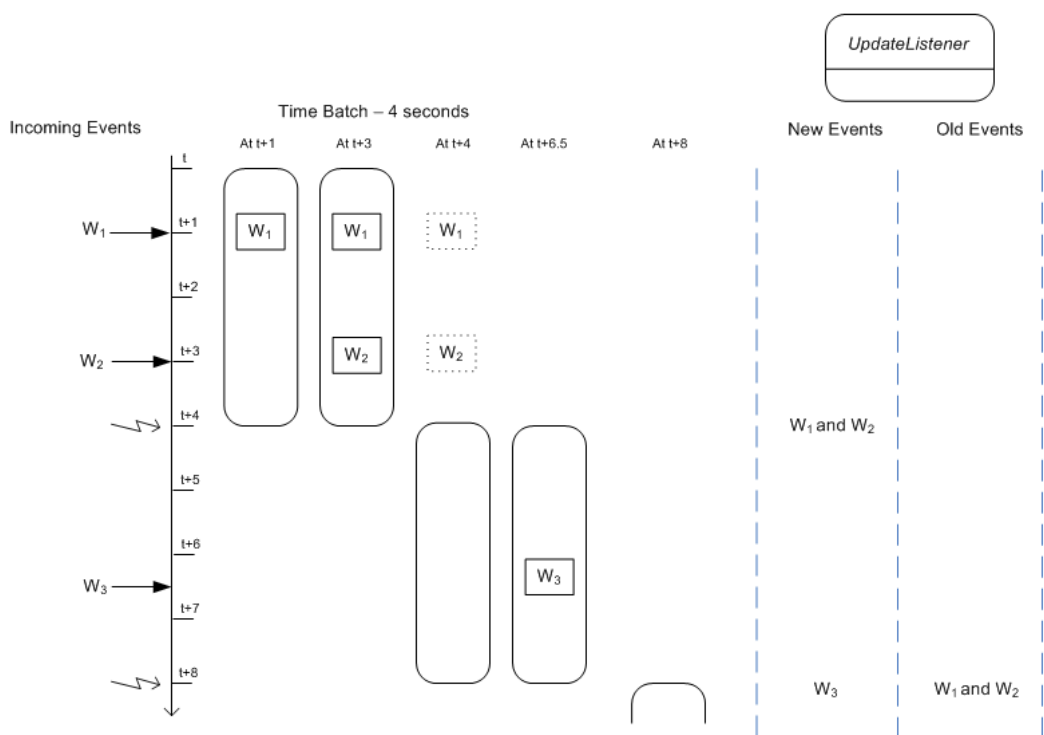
UpdateListener

Time Batch – 4 seconds

Incoming Events

At t+1 At t+3 At t+4 At t+6.5 At t+8

New Events Old Events

t
t+1
t+2
t+3
t+4
t+5
t+6
t+7
t+8

$W_1$
$W_2$
$W_3$

$W_1$
$W_1$
$W_1$
$W_2$
$W_2$
$W_3$

$W_1$ and $W_2$

$W_3$

$W_1$ and $W_2$